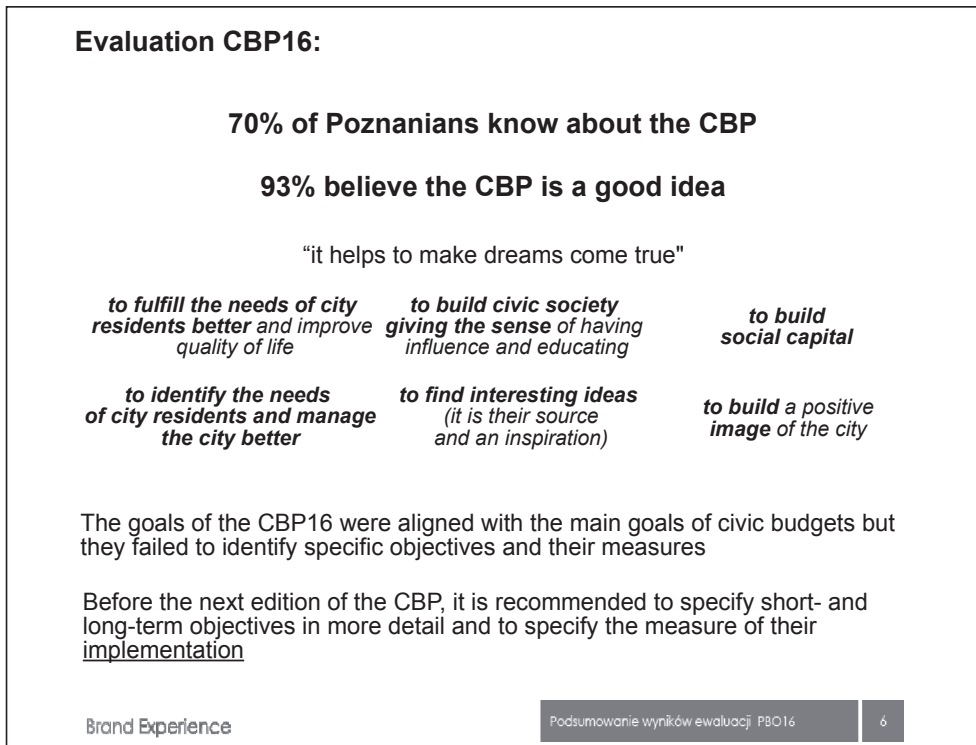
**Evaluation CBP16:**

**70% of Poznanians know about the CBP**

**93% believe the CBP is a good idea**

“it helps to make dreams come true"

***to fulfill the needs of city residents better*** *and improve quality of life*

***to build civic society giving the sense*** *of having influence and educating*

***to build social capital***

***to identify the needs of city residents and manage the city better***

***to find interesting ideas*** *(it is their source and an inspiration)*

***to build*** *a positive* ***image*** *of the city*

The goals of the CBP16 were aligned with the main goals of civic budgets but they failed to identify specific objectives and their measures

Before the next edition of the CBP, it is recommended to specify short- and long-term objectives in more detail and to specify the measure of their implementation

Brand Experience

Podsumowanie wyników ewaluacji PBO16

6